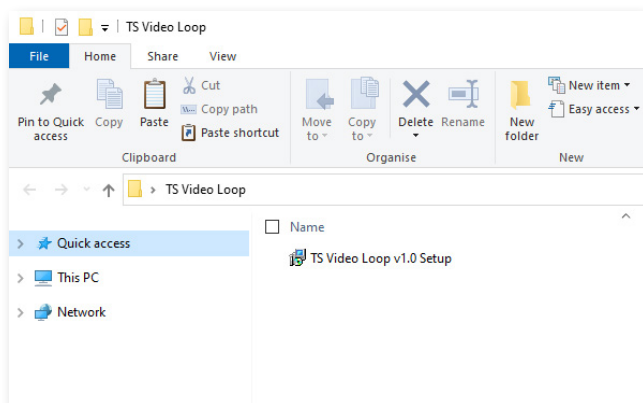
TS Video Loop

File Home Share View

Pin to Quick access
Copy
Paste
Cut
Copy path
Paste shortcut
Clipboard

Move to
Copy to
Delete
Rename
Organise

New folder
New item
Easy access
New

TS Video Loop

Quick access
This PC
Network

Name
TS Video Loop v1.0 Setup